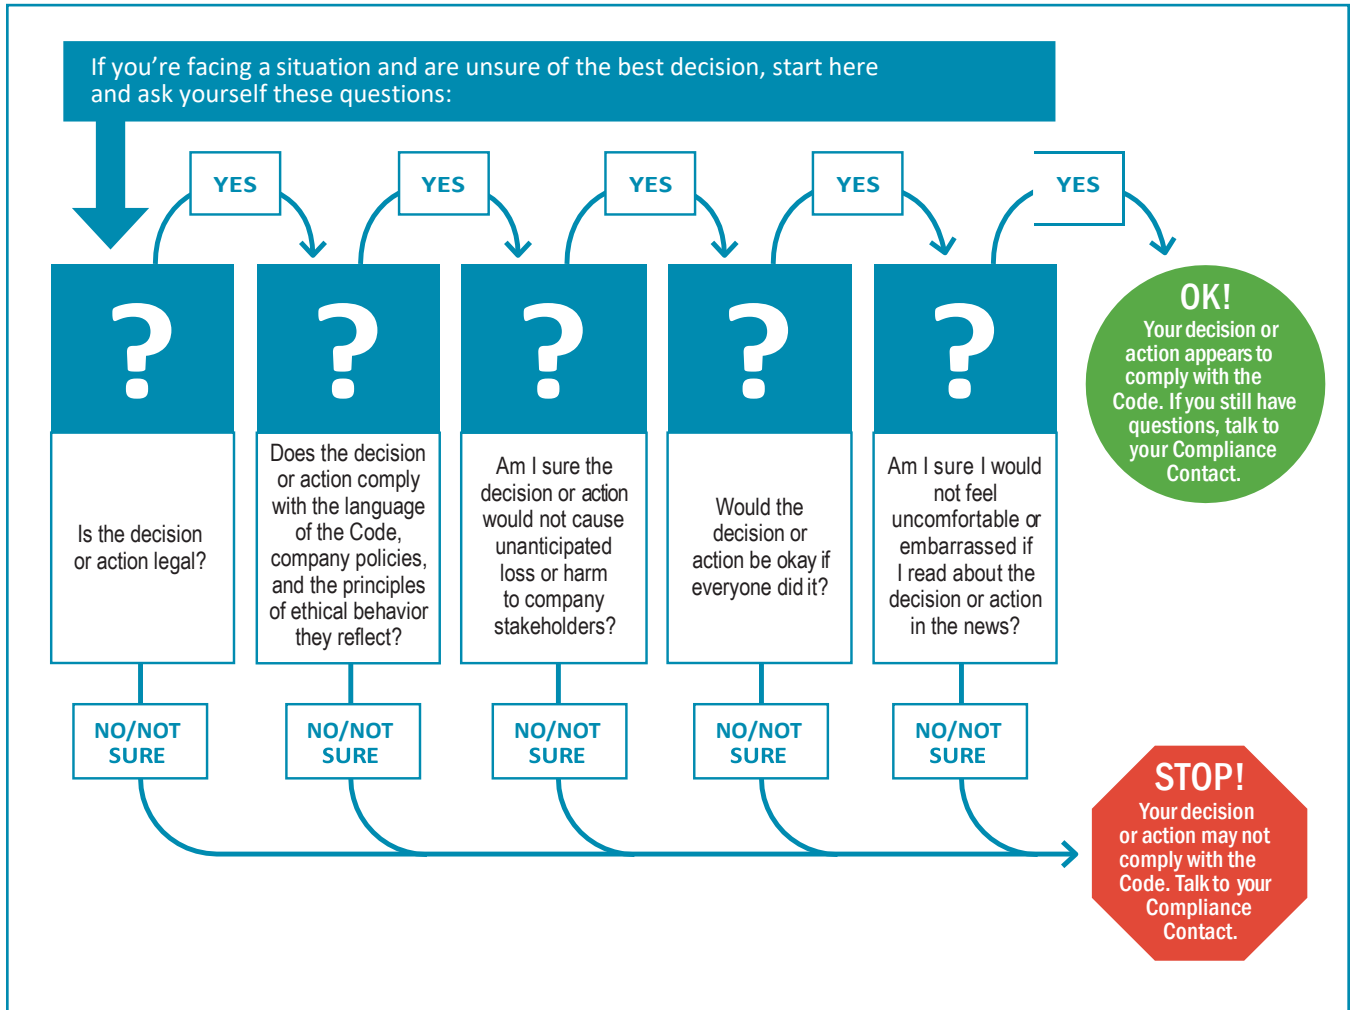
If you're facing a situation and are unsure of the best decision, start here and ask yourself these questions:

YES

YES

YES

YES

YES

?

Is the decision or action legal?

NO/NOT SURE

?

Does the decision or action comply with the language of the Code, company policies, and the principles of ethical behavior they reflect?

NO/NOT SURE

?

Am I sure the decision or action would not cause unanticipated loss or harm to company stakeholders?

NO/NOT SURE

?

Would the decision or action be okay if everyone did it?

NO/NOT SURE

?

Am I sure I would not feel uncomfortable or embarrassed if I read about the decision or action in the news?

NO/NOT SURE

OK!
Your decision or action appears to comply with the Code. If you still have questions, talk to your Compliance Contact.

STOP!
Your decision or action may not comply with the Code. Talk to your Compliance Contact.